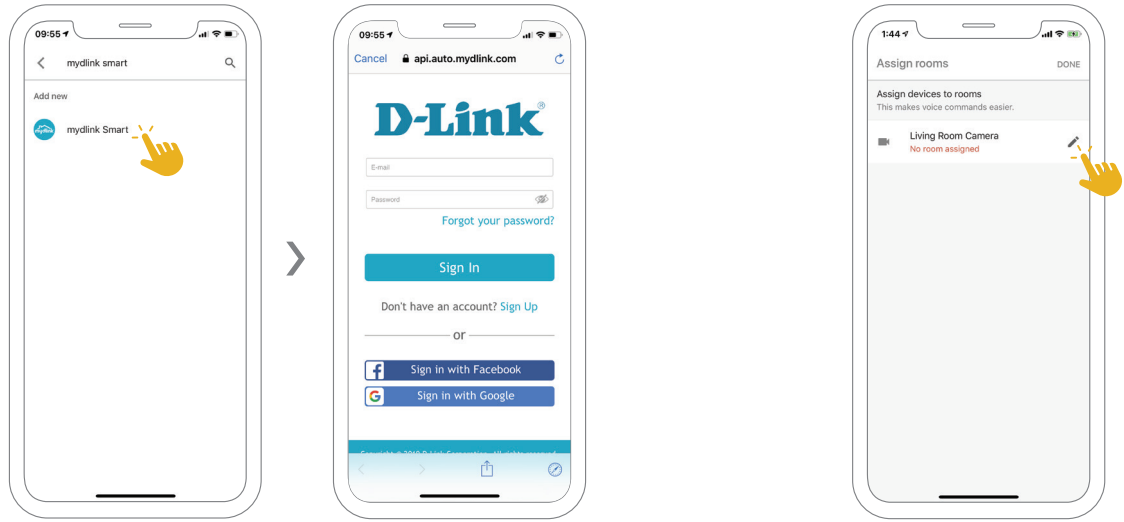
09:55

mydlink smart

Add new

mydlink Smart

09:55

Cancel api.auto.mydlink.com

D-Link®

E-mail

Password

Forgot your password?

Sign In

Don't have an account? Sign Up

or

Sign in with Facebook

Sign in with Google

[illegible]

1:44

Assign rooms DONE

Assign devices to rooms
This makes voice commands easier.

Living Room Camera
No room assigned